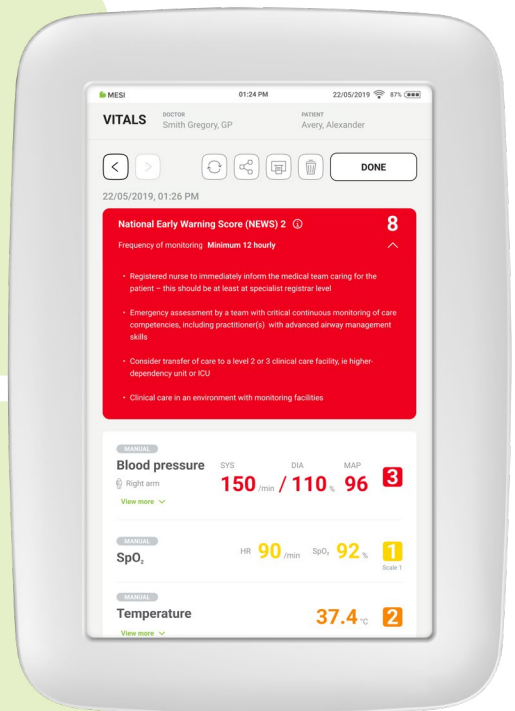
MESI 01:24 PM 22/05/2019 87%

VITALS DOCTOR Smith Gregory, GP PATIENT Avery, Alexander

DONE

22/05/2019, 01:26 PM

National Early Warning Score (NEWS) 2 8

Frequency of monitoring Minimum 12 hourly

• Registered nurse to immediately inform the medical team caring for the patient – this should be at least at specialist registrar level

• Emergency assessment by a team with critical continuous monitoring of care competencies, including practitioner(s) with advanced airway management skills

• Consider transfer of care to a level 2 or 3 clinical care facility, ie higher-dependency unit or ICU

• Clinical care in an environment with monitoring facilities

MANUAL

Blood pressure SYS DIA MAP

Right arm 150 /min / 110 % 96 3

View more

MANUAL

$SpO_2$ HR 90 /min $SpO_2$ 92 % 1

Scale 1

MANUAL

Temperature 37.4 °C 2

View more